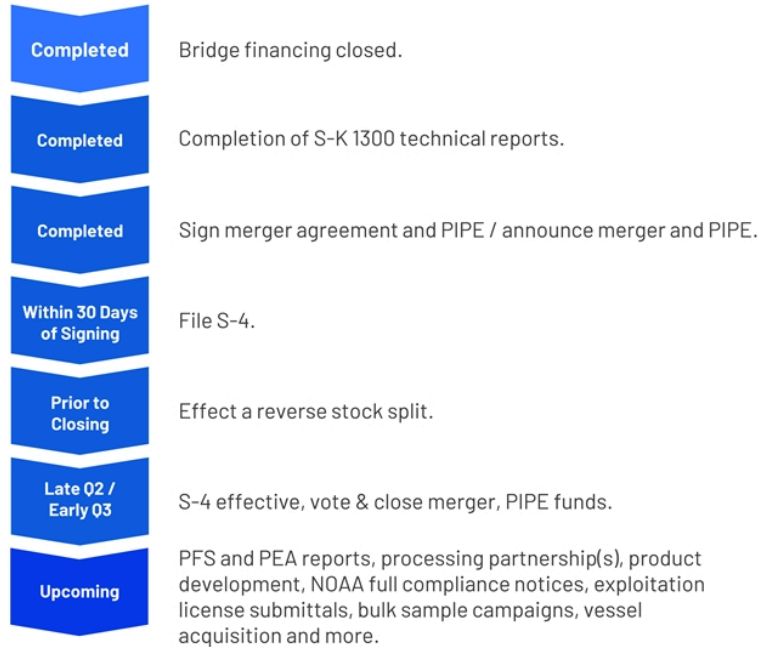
Completed
Bridge financing closed.

Completed
Completion of S-K 1300 technical reports.

Completed
Sign merger agreement and PIPE / announce merger and PIPE.

Within 30 Days of Signing
File S-4.

Prior to Closing
Effect a reverse stock split.

Late Q2 / Early Q3
S-4 effective, vote & close merger, PIPE funds.

Upcoming
PFS and PEA reports, processing partnership(s), product development, NOAA full compliance notices, exploitation license submittals, bulk sample campaigns, vessel acquisition and more.